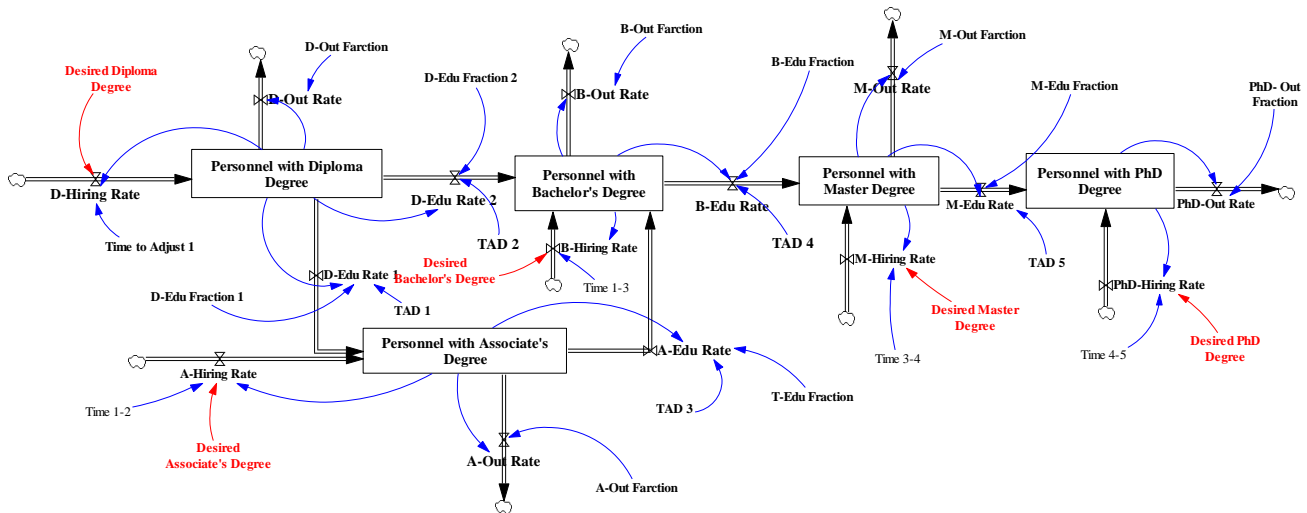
Desired Diploma Degree

D-Out Farction

D-Out Rate

D-Edu Fraction 2

B-Out Farction

B-Out Rate

B-Edu Fraction

M-Out Farction

M-Out Rate

M-Edu Fraction

PhD- Out Fraction

D-Hiring Rate

Personnel with Diploma Degree

D-Edu Rate 2

Personnel with Bachelor's Degree

B-Edu Rate

Personnel with Master Degree

M-Edu Rate

Personnel with PhD Degree

PhD-Out Rate

Time to Adjust 1

TAD 2

B-Hiring Rate

Desired Bachelor's Degree

TAD 4

M-Hiring Rate

TAD 5

D-Edu Rate 1

Time 1-3

D-Edu Fraction 1

TAD 1

Desired Master Degree

PhD-Hiring Rate

Personnel with Associate's Degree

A-Edu Rate

A-Hiring Rate

Time 3-4

Time 4-5

Desired PhD Degree

Time 1-2

T-Edu Fraction

TAD 3

Desired Associate's Degree

A-Out Rate

A-Out Farction